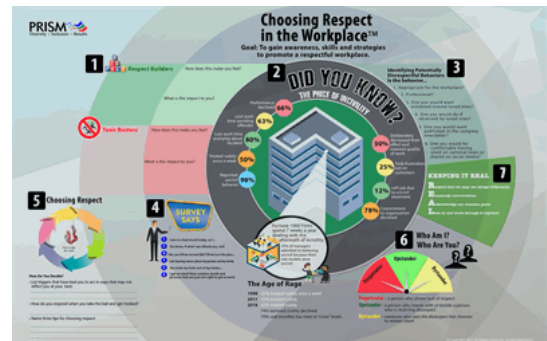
PRISM
Diversity • Inclusion • Results

Choosing Respect in the Workplace™
Goal: To gain awareness, skills and strategies to promote a respectful workplace.

1
Respect Builders
How does this make you feel?
What is the impact to you?

Toxic Busters
How does this make you feel?
What is the impact to you?

2
DID YOU KNOW?
THE PRICE OF INCIVILITY

Performance declined 66%
Lost work time worrying 80%
Lost work time avoiding 63%
Product quality 48%
Reported 50%
90%
50%
25%
12%
78%

3
Identifying Potentially Disrespectful Behaviors is the behavior...
1. Appropriate for the workplace?
2. Professional?
3. Do you would want...
4. Do you would do...
5. Do you would want...
6. Do you would be comfortable...

7
KEEPING IT REAL
R
E
A
L

4
SURVEY SAYS

5
Choosing Respect

6
Who Am I?
Who Are You?
Bystander
Upstander
Perpetrator

The Age of Rage
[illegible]